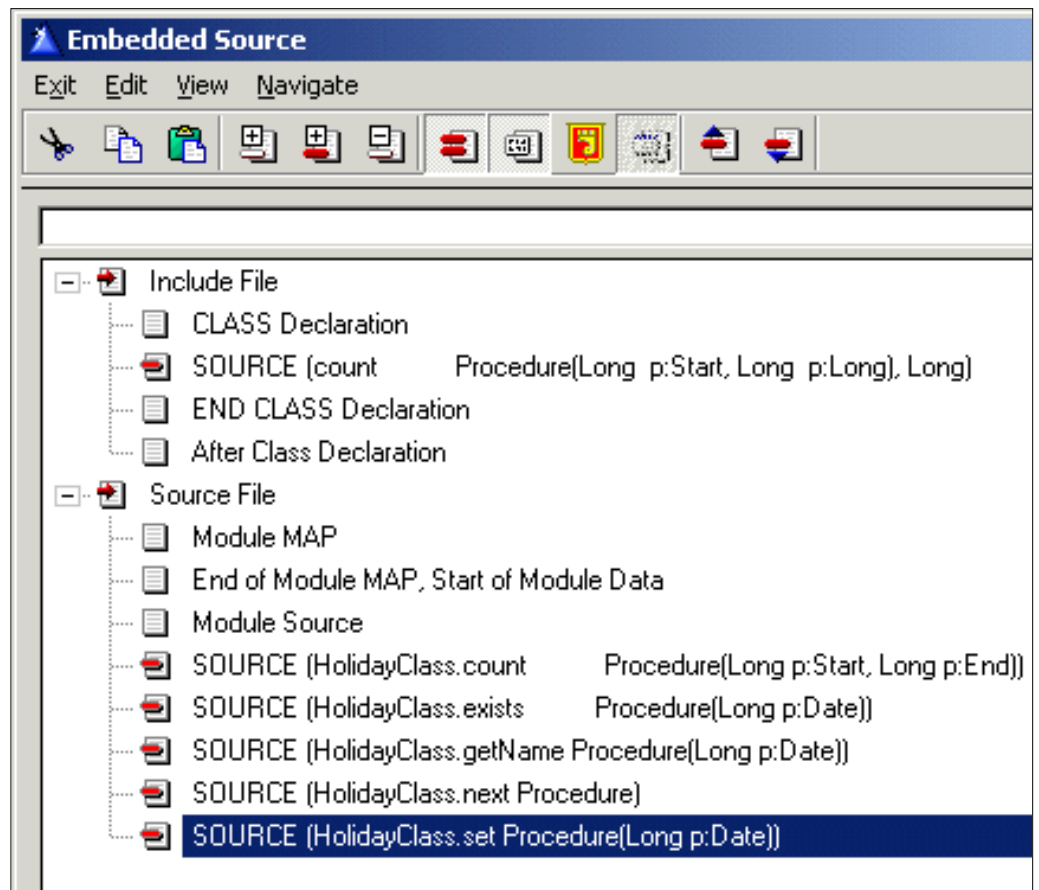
Embedded Source

Exit Edit View Navigate

Include File
CLASS Declaration
SOURCE (count Procedure(Long p:Start, Long p:Long), Long)
END CLASS Declaration
After Class Declaration
Source File
Module MAP
End of Module MAP, Start of Module Data
Module Source
SOURCE (HolidayClass.count Procedure(Long p:Start, Long p:End))
SOURCE (HolidayClass.exists Procedure(Long p:Date))
SOURCE (HolidayClass.getName Procedure(Long p:Date))
SOURCE (HolidayClass.next Procedure)
SOURCE (HolidayClass.set Procedure(Long p:Date))